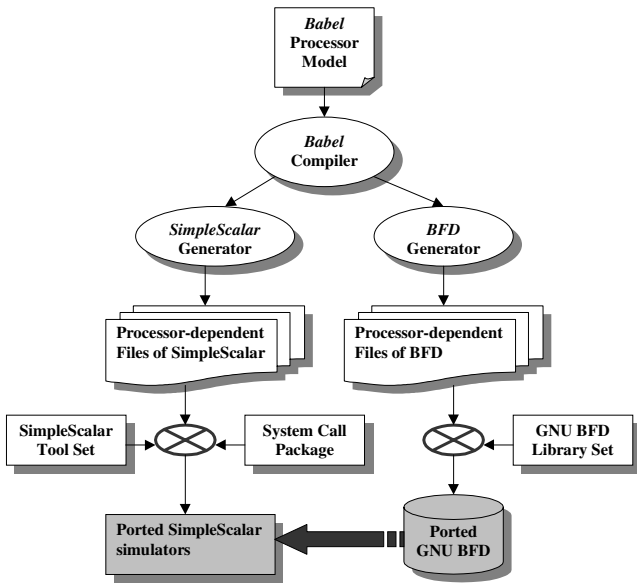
Babel Processor Model

Babel Compiler

SimpleScalar Generator

BFD Generator

Processor-dependent Files of SimpleScalar

Processor-dependent Files of BFD

SimpleScalar Tool Set

System Call Package

GNU BFD Library Set

Ported SimpleScalar simulators

Ported GNU BFD